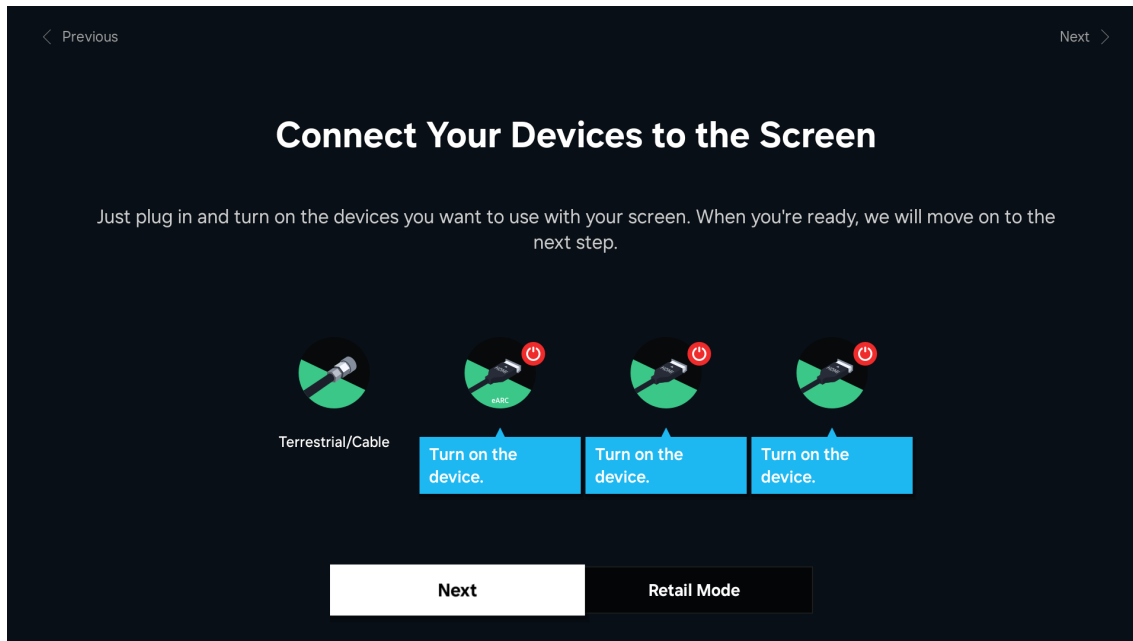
Previous

Next

Connect Your Devices to the Screen

Just plug in and turn on the devices you want to use with your screen. When you're ready, we will move on to the next step.

Terrestrial/Cable

HDMI
eARC
Turn on the device.

HDMI
Turn on the device.

HDMI
Turn on the device.

Next

Retail Mode